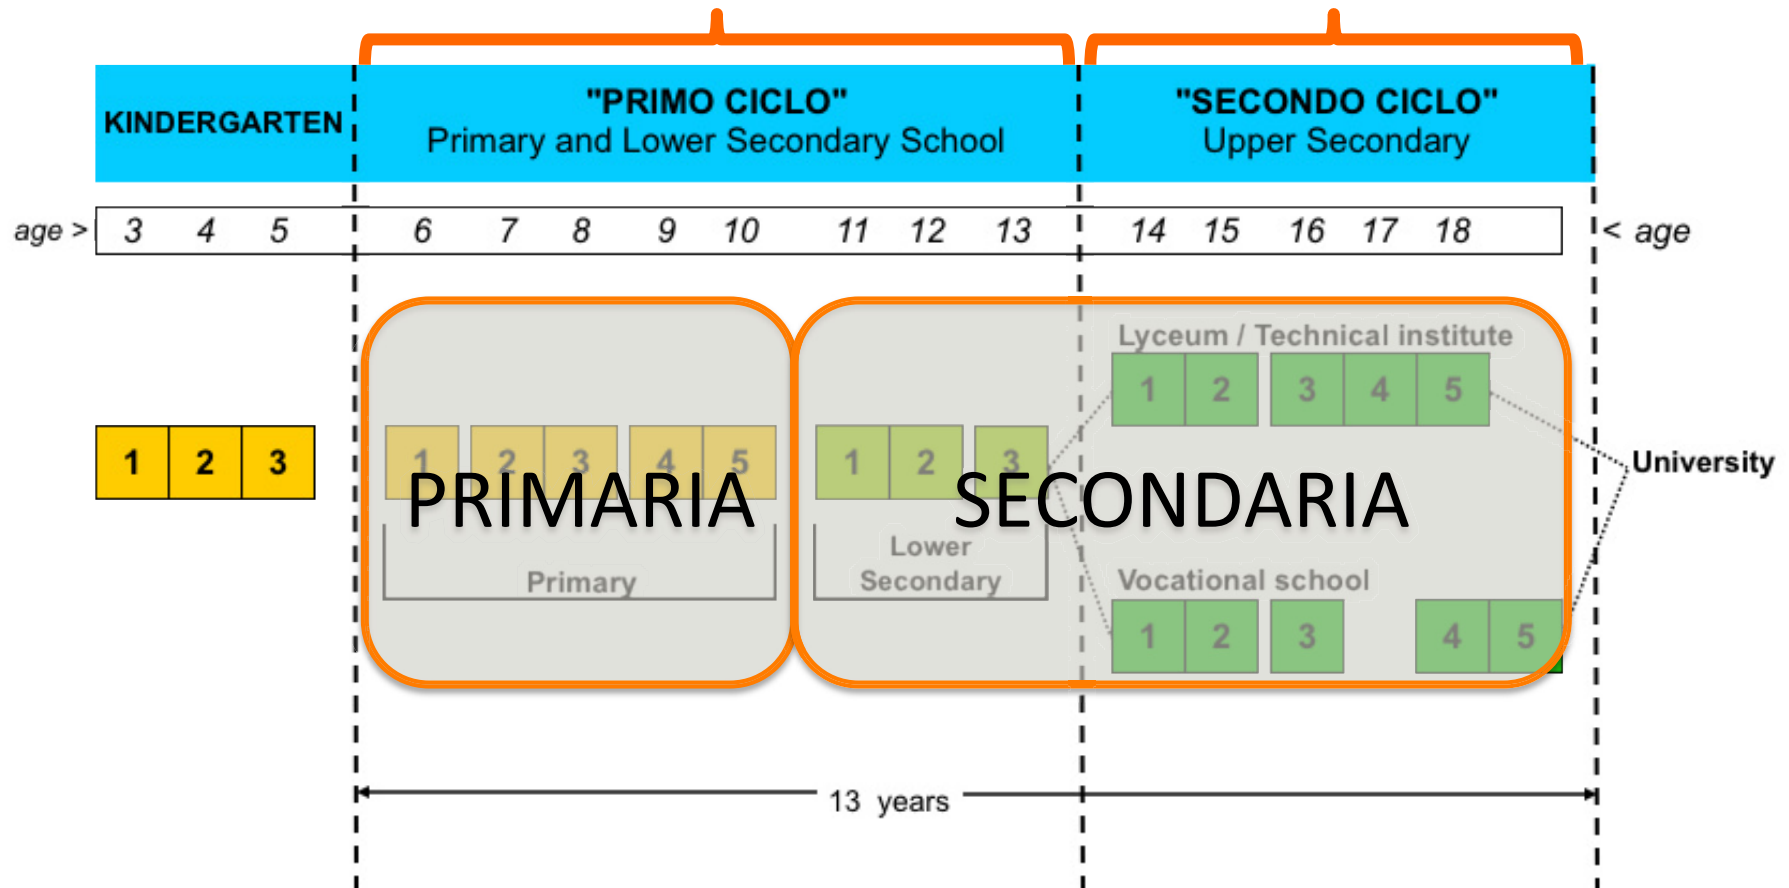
KINDERGARTEN

"PRIMO CICLO"
Primary and Lower Secondary School

"SECONDO CICLO"
Upper Secondary

age > 3 4 5 6 7 8 9 10 11 12 13 14 15 16 17 18 < age

1 2 3

1 2 3 4 5
PRIMARIA
Primary

1 2 3
Lower Secondary
SECONDARIA

Lyceum / Technical institute
1 2 3 4 5

Vocational school
1 2 3 4 5

University

13 years